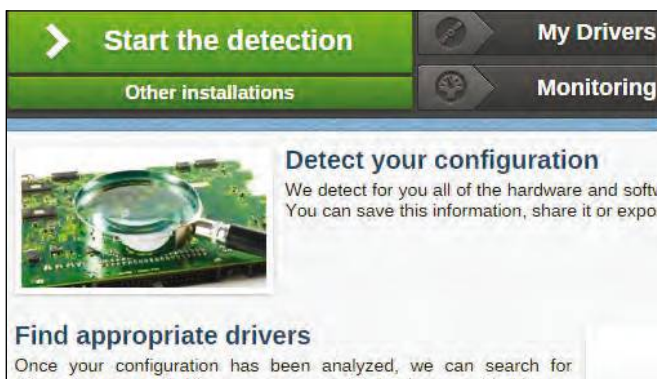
Start the detection

Other installations

My Drivers

Monitoring

Detect your configuration

We detect for you all of the hardware and softw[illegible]
You can save this information, share it or expo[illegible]

Find appropriate drivers

Once your configuration has been analyzed, we can search for